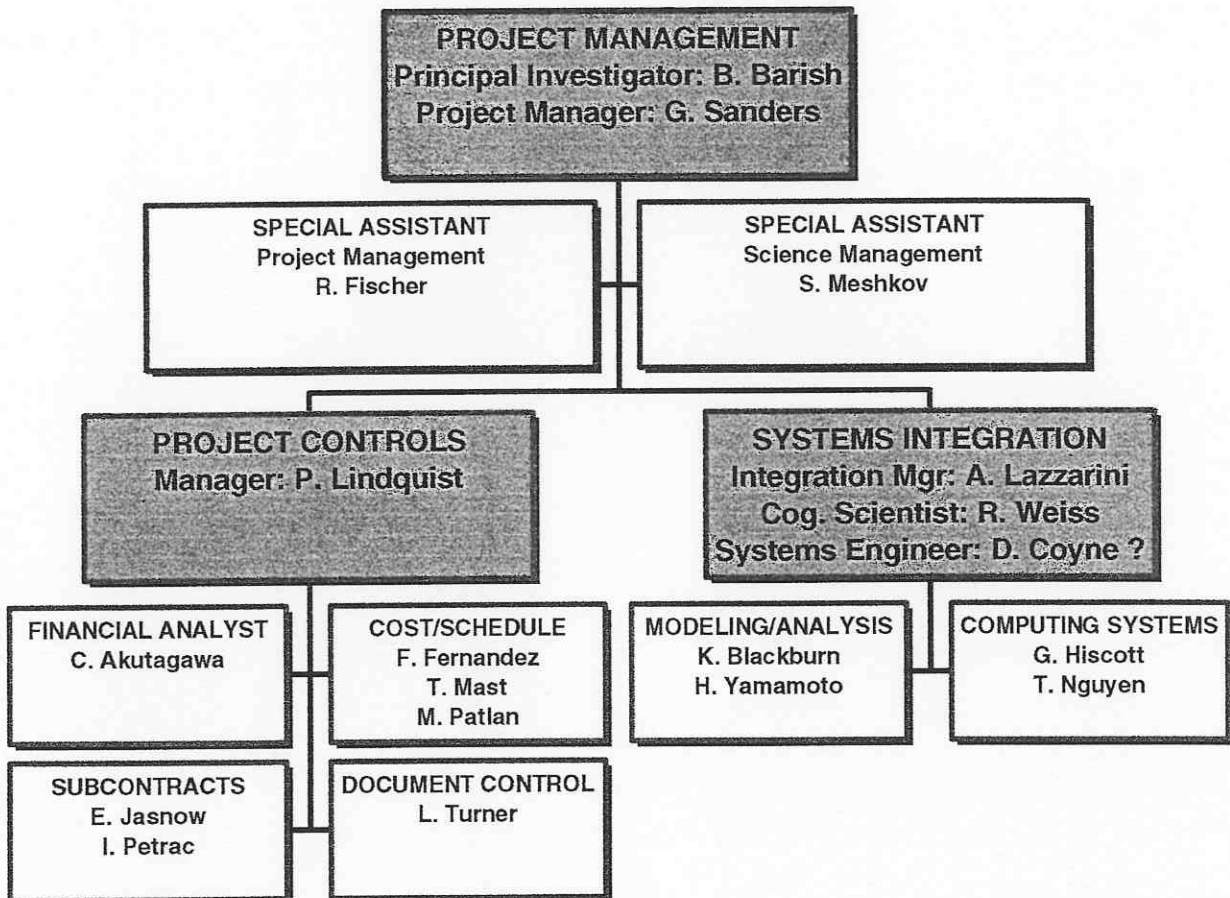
PROJECT MANAGEMENT
Principal Investigator: B. Barish
Project Manager: G. Sanders

SPECIAL ASSISTANT
Project Management
R. Fischer

SPECIAL ASSISTANT
Science Management
S. Meshkov

PROJECT CONTROLS
Manager: P. Lindquist

SYSTEMS INTEGRATION
Integration Mgr: A. Lazzarini
Cog. Scientist: R. Weiss
Systems Engineer: D. Coyne ?

FINANCIAL ANALYST
C. Akutagawa

COST/SCHEDULE
F. Fernandez
T. Mast
M. Patlan

MODELING/ANALYSIS
K. Blackburn
H. Yamamoto

COMPUTING SYSTEMS
G. Hiscott
T. Nguyen

SUBCONTRACTS
E. Jasnow
I. Petrac

DOCUMENT CONTROL
L. Turner